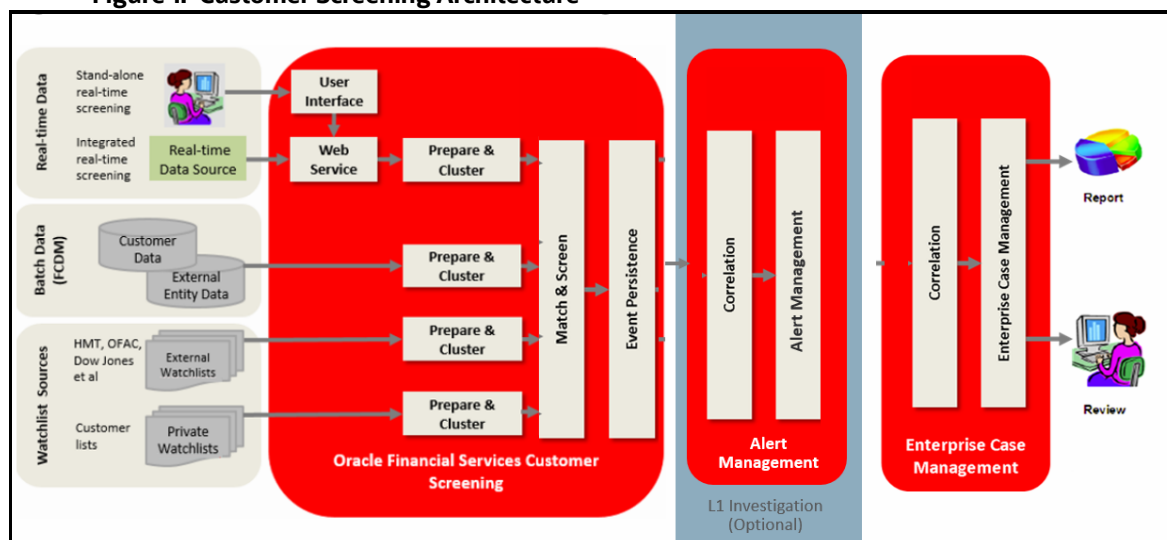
Figure 1. Customer Screening Architecture

Real-time Data

Stand-alone real-time screening

Integrated real-time screening

Real-time Data Source

User Interface

Web Service

Prepare & Cluster

Batch Data (FCDM)

Customer Data

External Entity Data

Prepare & Cluster

Watchlist Sources

HMT, OFAC, Dow Jones et al

External Watchlists

Prepare & Cluster

Customer lists

Private Watchlists

Prepare & Cluster

Match & Screen

Event Persistence

Oracle Financial Services Customer Screening

Correlation

Alert Management

Alert Management

L1 Investigation (Optional)

Correlation

Enterprise Case Management

Enterprise Case Management

Report

Review